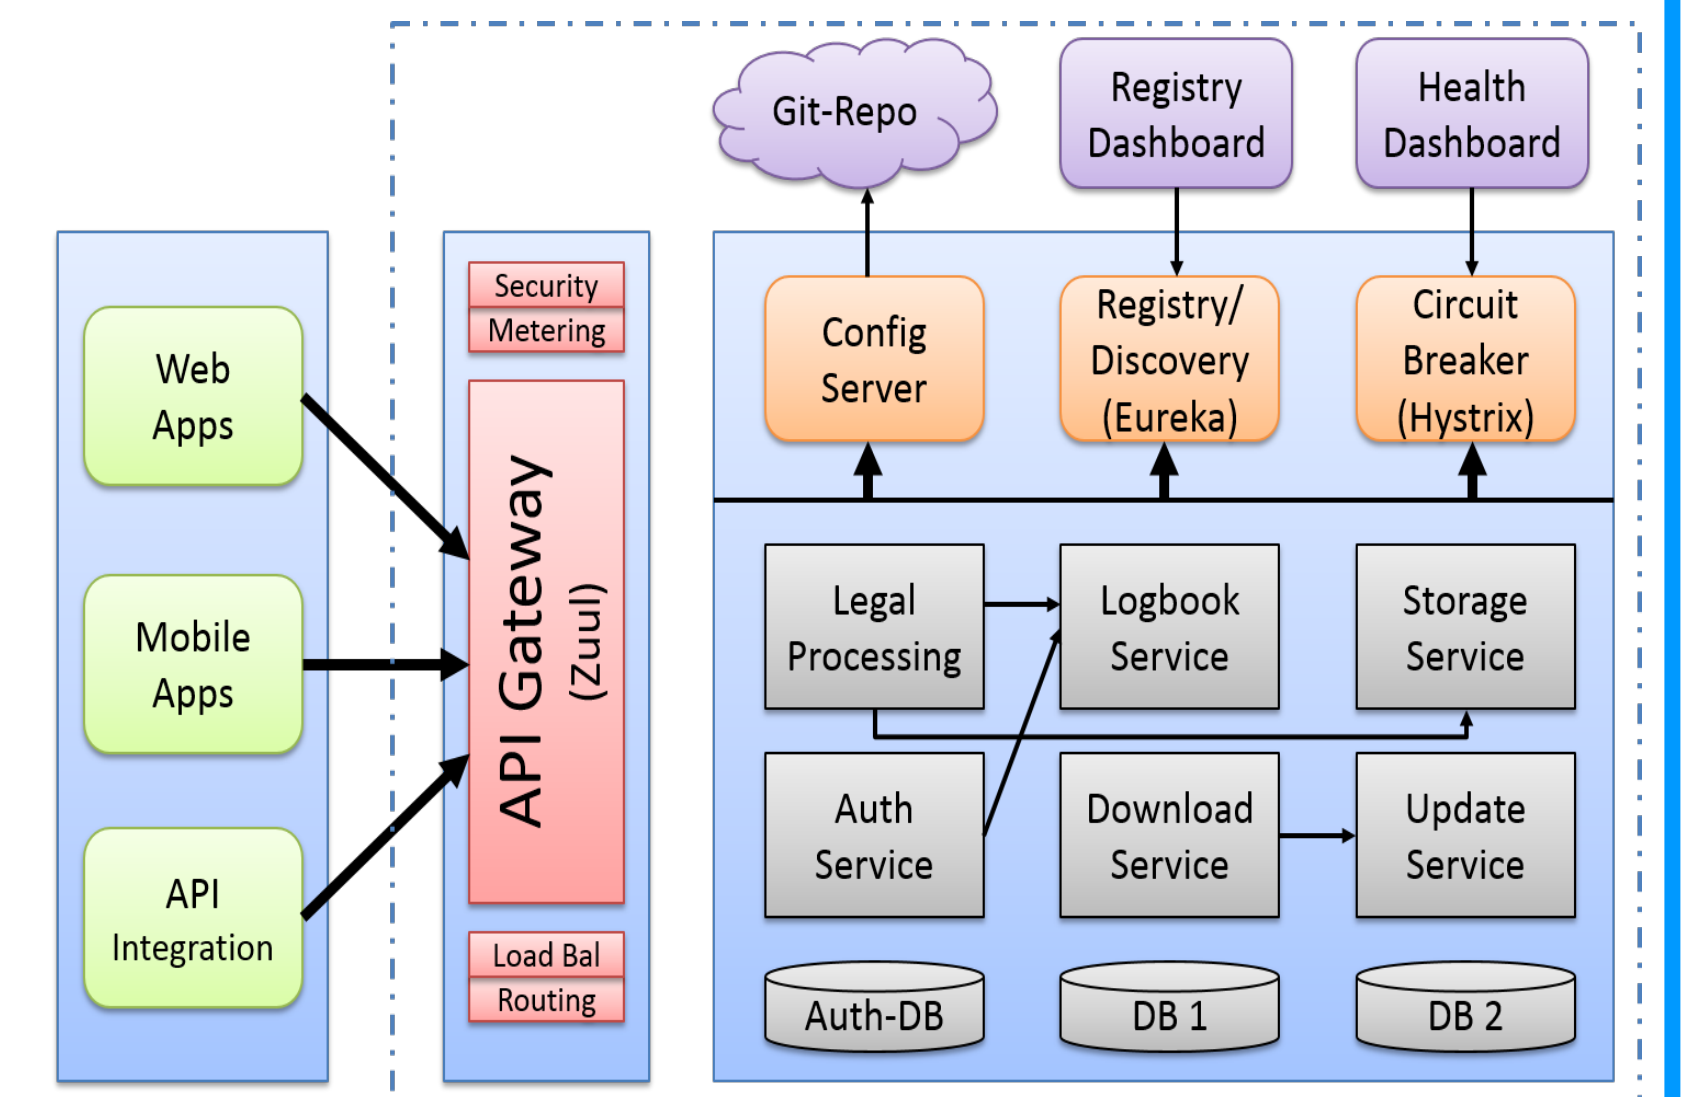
Git-Repo

Registry Dashboard

Health Dashboard

Web Apps

Mobile Apps

API Integration

Security

Metering

API Gateway (Zuul)

Load Bal

Routing

Config Server

Registry/ Discovery (Eureka)

Circuit Breaker (Hystrix)

Legal Processing

Logbook Service

Storage Service

Auth Service

Download Service

Update Service

Auth-DB

DB 1

DB 2